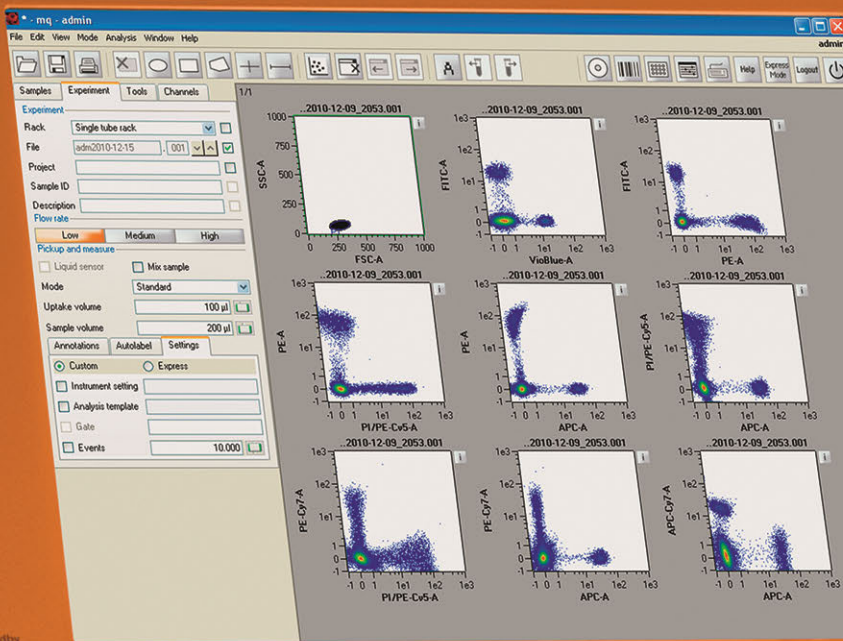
* - mq - admin

File Edit View Mode Analysis Window Help

admin

Help Express Mode Logout

Samples Experiment Tools Channels

Experiment

Rack Single tube rack

File adm2010-12-15 . 001

Project

Sample ID

Description

Flow rate

Low Medium High

Pickup and measure

Liquid sensor Mix sample

Mode Standard

Uptake volume 100 µl

Sample volume 200 µl

Annotations Autolabel Settings

Custom Express

Instrument setting

Analysis template

Gate

Events 10.000

1/1

...2010-12-09_2053.001

SSC-A

1000 750 500 250 0

0 250 500 750 1000

FSC-A

...2010-12-09_2053.001

FITC-A

1e3 1e2 1e1 0 -1

-1 0 1 1e1 1e2 1e3

VioBlue-A

...2010-12-09_2053.001

FITC-A

1e3 1e2 1e1 0 -1

-1 0 1 1e1 1e2 1e3

PE-A

...2010-12-09_2053.001

PE-A

1e3 1e2 1e1 0 -1

-1 0 1 1e1 1e2 1e3

PI/PE-Cy5-A

...2010-12-09_2053.001

PE-A

1e3 1e2 1e1 0 -1

-1 0 1 1e1 1e2 1e3

APC-A

...2010-12-09_2053.001

PI/PE-Cy5-A

1e3 1e2 1e1 0 -1

-1 0 1 1e1 1e2 1e3

APC-A

...2010-12-09_2053.001

PE-Cy7-A

1e3 1e2 1e1 0 -1

-1 0 1 1e1 1e2 1e3

PI/PE-Cy5-A

...2010-12-09_2053.001

PE-Cy7-A

1e3 1e2 1e1 0 -1

-1 0 1 1e1 1e2 1e3

APC-A

...2010-12-09_2053.001

APC-Cy7-A

1e3 1e2 1e1 0 -1

-1 0 1 1e1 1e2 1e3

APC-A